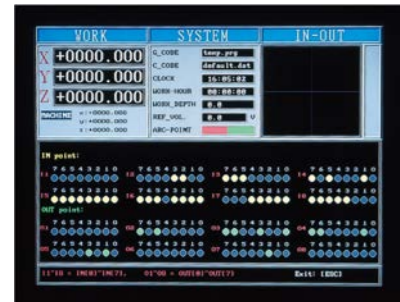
WORK

SYSTEM

IN-OUT

X +0000.000

Y +0000.000

Z +0000.000

MACHINE

x:+0000.000

y:+0000.000

z:+0000.000

G_CODE

tony.prg

C_CODE

default.dat

CLOCK

16:05:02

WORK-HOUR

00:00:00

WORK_DEPTH

0.0

REF_VOL.

0.0

U

ARC-POINT

IN point:

I1 7 6 5 4 3 2 1 0

I2 7 6 5 4 3 2 1 0

I3 7 6 5 4 3 2 1 0

I4 7 6 5 4 3 2 1 0

I5 7 6 5 4 3 2 1 0

I6 7 6 5 4 3 2 1 0

I7 7 6 5 4 3 2 1 0

I8 7 6 5 4 3 2 1 0

OUT point:

O1 7 6 5 4 3 2 1 0

O2 7 6 5 4 3 2 1 0

O3 7 6 5 4 3 2 1 0

O4 7 6 5 4 3 2 1 0

O5 7 6 5 4 3 2 1 0

O6 7 6 5 4 3 2 1 0

O7 7 6 5 4 3 2 1 0

O8 7 6 5 4 3 2 1 0

(I"10 = IN[0]"IN[7], O1"00 = OUT[0]"OUT[7])

Exit: [ESC]